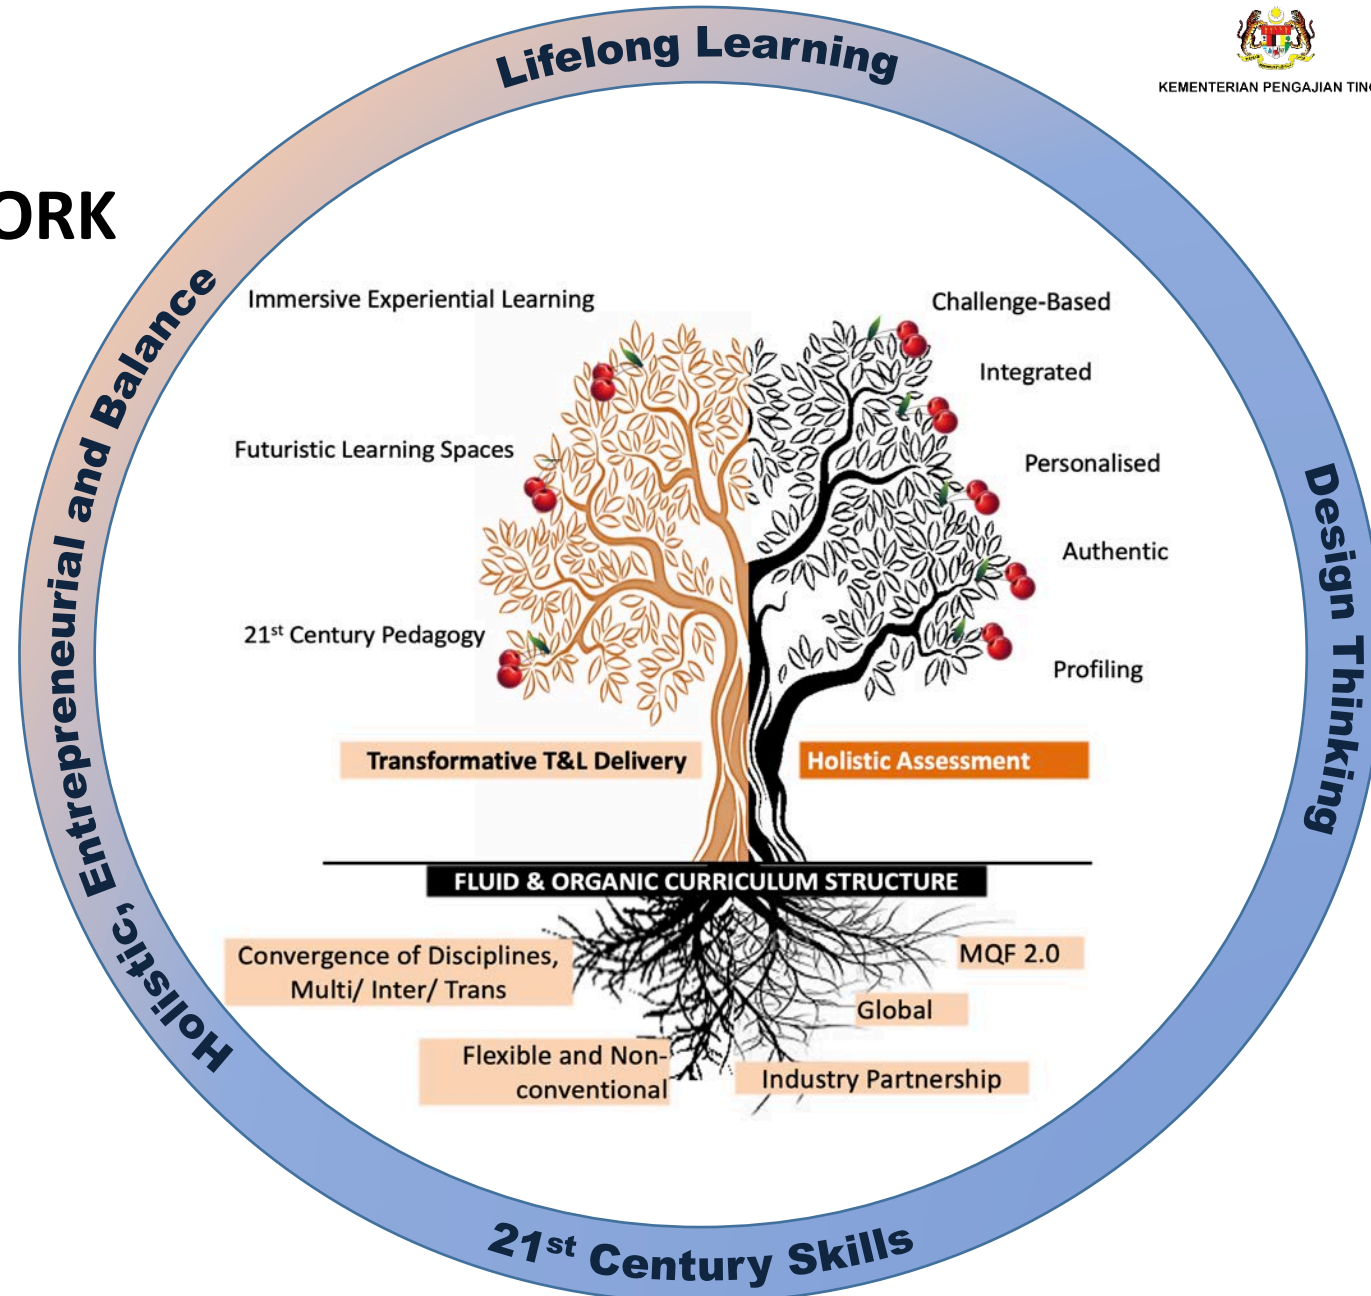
KEMENTERIAN PENGAJIAN TIN

ORK

Lifelong Learning

Holistic, Entrepreneurial and Balance

Design Thinking

21st Century Skills

Immersive Experiential Learning

Futuristic Learning Spaces

21st Century Pedagogy

Challenge-Based

Integrated

Personalised

Authentic

Profiling

Transformative T&L Delivery

Holistic Assessment

FLUID & ORGANIC CURRICULUM STRUCTURE

Convergence of Disciplines, Multi/ Inter/ Trans

Flexible and Non-conventional

MQF 2.0

Global

Industry Partnership